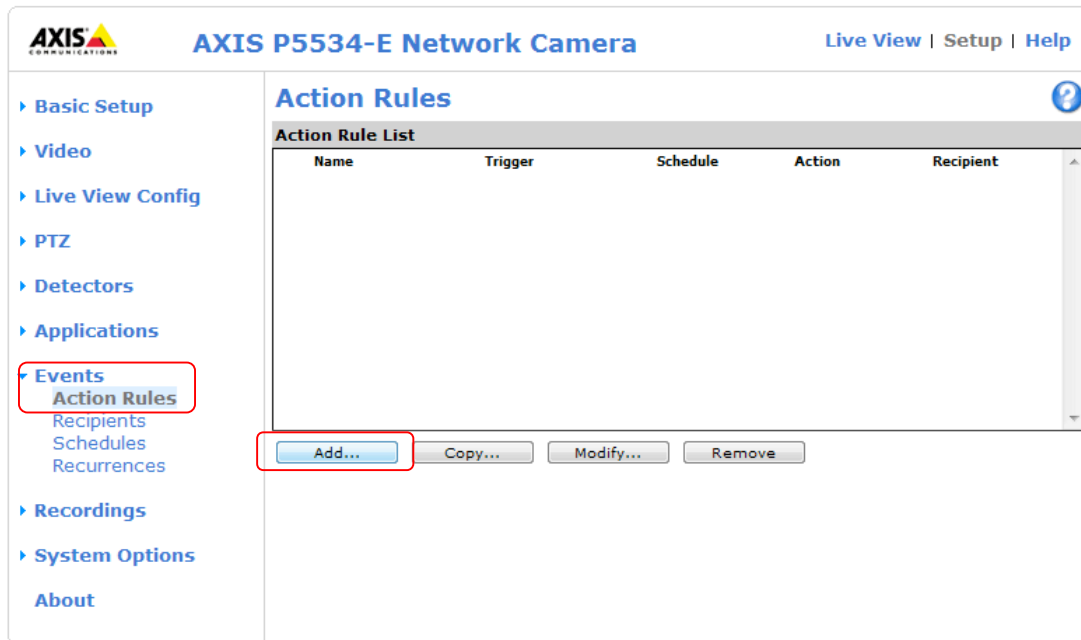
AXIS COMMUNICATIONS

AXIS P5534-E Network Camera

Live View | Setup | Help

Basic Setup

Video

Live View Config

PTZ

Detectors

Applications

Events
Action Rules
Recipients
Schedules
Recurrences

Recordings

System Options

About

Action Rules

?

Action Rule List

| Name | Trigger | Schedule | Action | Recipient |
|---|---|---|---|---|

Add... Copy... Modify... Remove